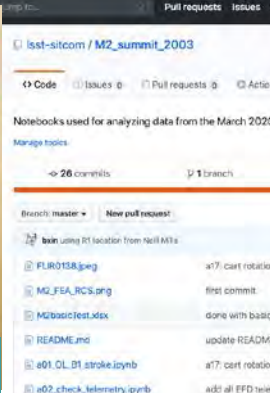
Jump to...

Pull requests Issues

lsst-sitcom / M2_summit_2003

<> Code Issues 0 Pull requests 0 Actio

Notebooks used for analyzing data from the March 2020

Manage topics

26 commits

1 branch

Branch: master ▾ New pull request

bxin using R1 location from Neill Mills

FLIR0138.jpeg a17: cart rotatio

M2_FEA_RCS.png first commit

M2basicTest.xlsx done with basic

README.md update README

a01_OL_B1_stroke.ipynb a17: cart rotatio

a02_check_telemetry.ipynb add all EFD tele